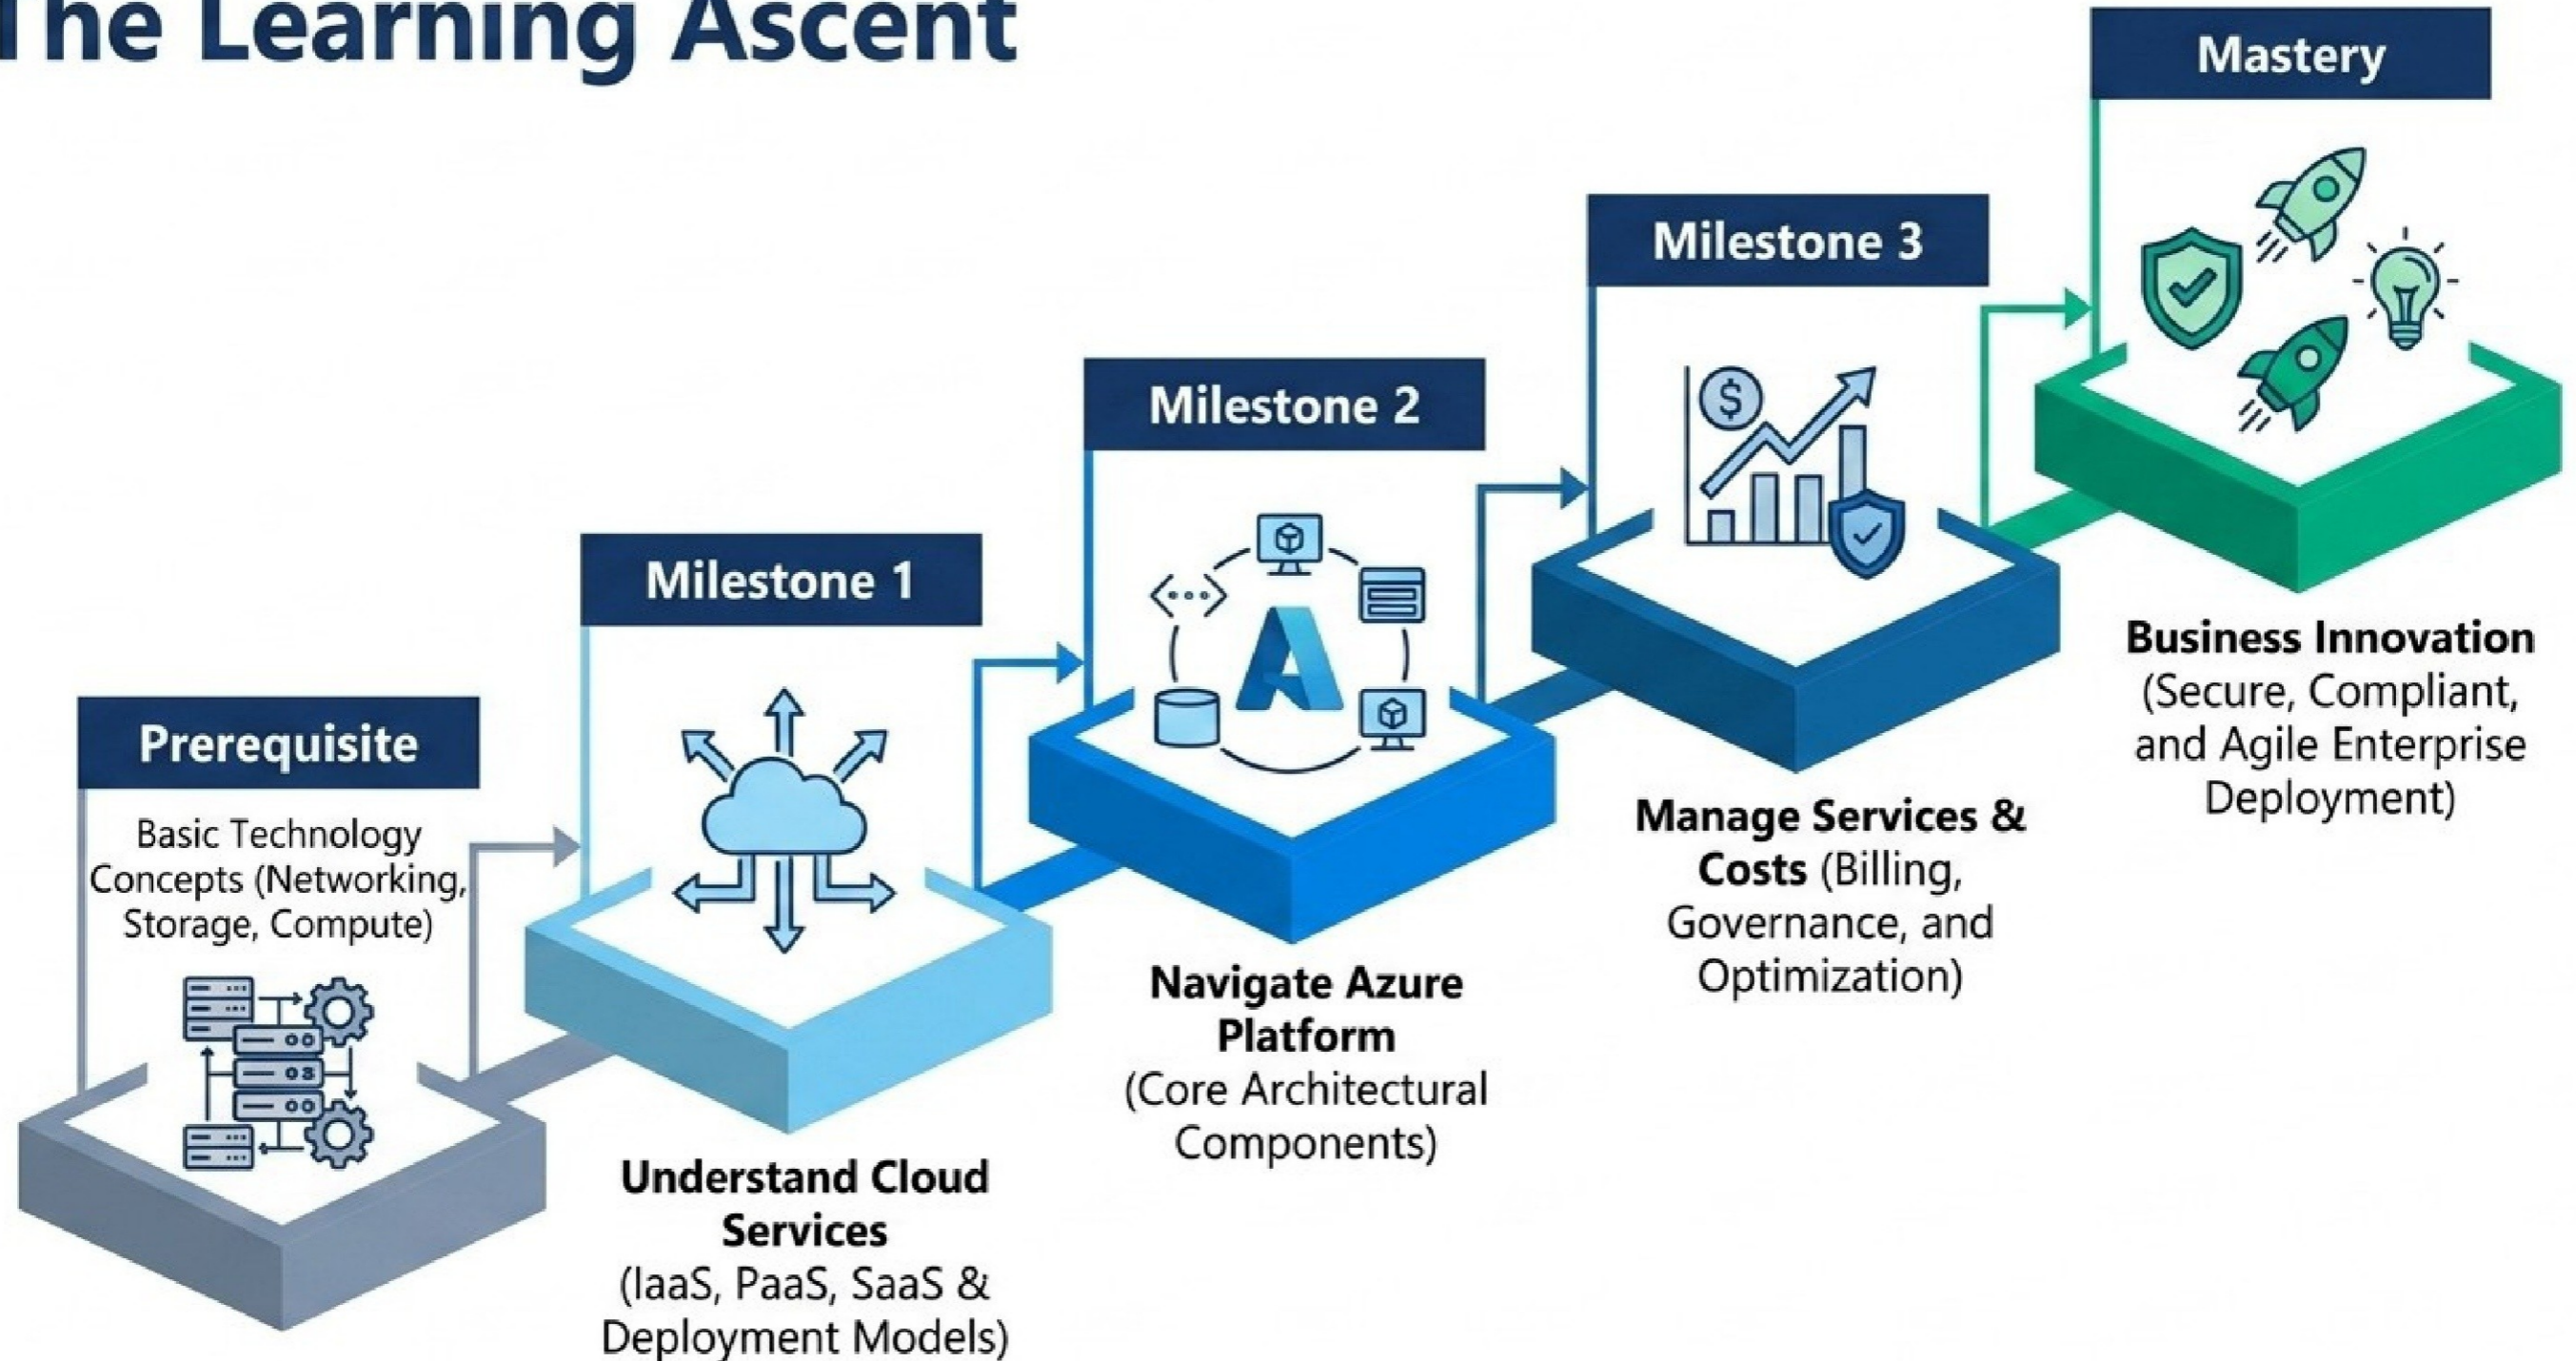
The Learning Ascent

Prerequisite

Basic Technology Concepts (Networking, Storage, Compute)

Milestone 1

Understand Cloud Services (IaaS, PaaS, SaaS & Deployment Models)

Milestone 2

Navigate Azure Platform (Core Architectural Components)

Milestone 3

Manage Services & Costs (Billing, Governance, and Optimization)

Mastery

Business Innovation (Secure, Compliant, and Agile Enterprise Deployment)